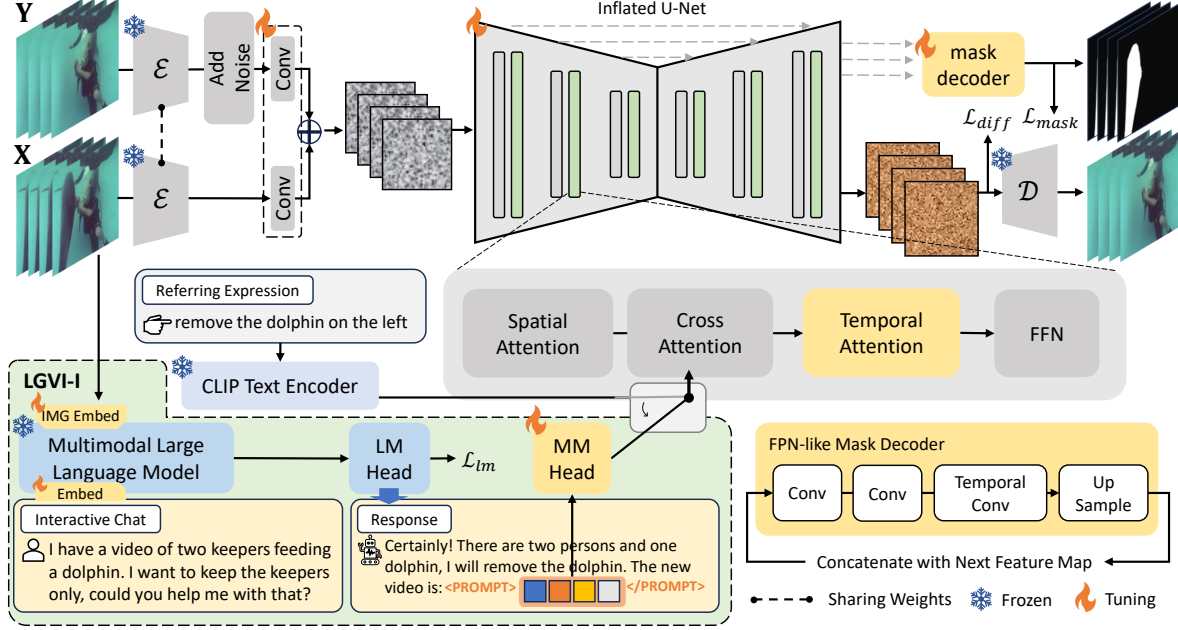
Y

X

$\mathcal{E}$

$\mathcal{E}$

Add Noise

Conv

Conv

Inflated U-Net

mask decoder

$\mathcal{L}_{diff}$ $\mathcal{L}_{mask}$

$\mathcal{D}$

Referring Expression

remove the dolphin on the left

Spatial Attention

Cross Attention

Temporal Attention

FFN

LGVI-I

CLIP Text Encoder

IMG Embed

Multimodal Large Language Model

Embed

LM Head

$\mathcal{L}_{lm}$

MM Head

FPN-like Mask Decoder

Conv

Conv

Temporal Conv

Up Sample

Concatenate with Next Feature Map

Interactive Chat

I have a video of two keepers feeding a dolphin. I want to keep the keepers only, could you help me with that?

Response

Certainly! There are two persons and one dolphin, I will remove the dolphin. The new video is: <PROMPT> </PROMPT>

Sharing Weights

Frozen

Tuning